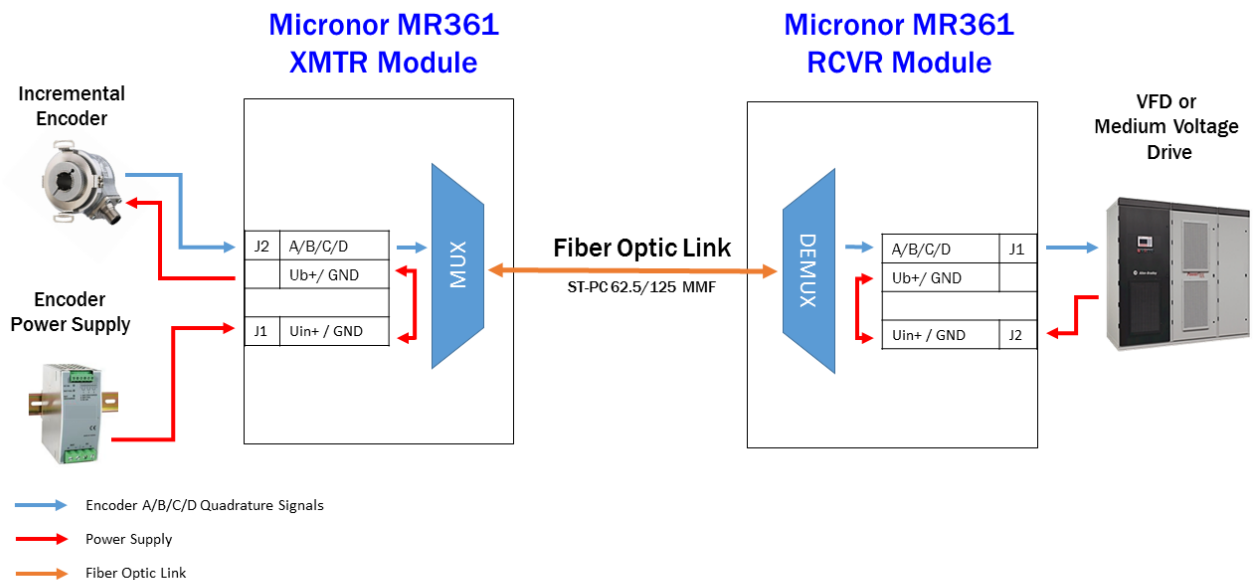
Micronor MR361
XMTR Module

Micronor MR361
RCVR Module

Incremental Encoder

VFD or Medium Voltage Drive

| J2 | A/B/C/D |
|---|---|
| | Ub+/ GND |
| | |
| J1 | Uin+ / GND |

MUX

Fiber Optic Link

ST-PC 62.5/125 MMF

DEMUX

| A/B/C/D | J1 |
|---|---|
| Ub+/ GND | |
| | |
| Uin+ / GND | J2 |

Encoder Power Supply

Encoder A/B/C/D Quadrature Signals

Power Supply

Fiber Optic Link